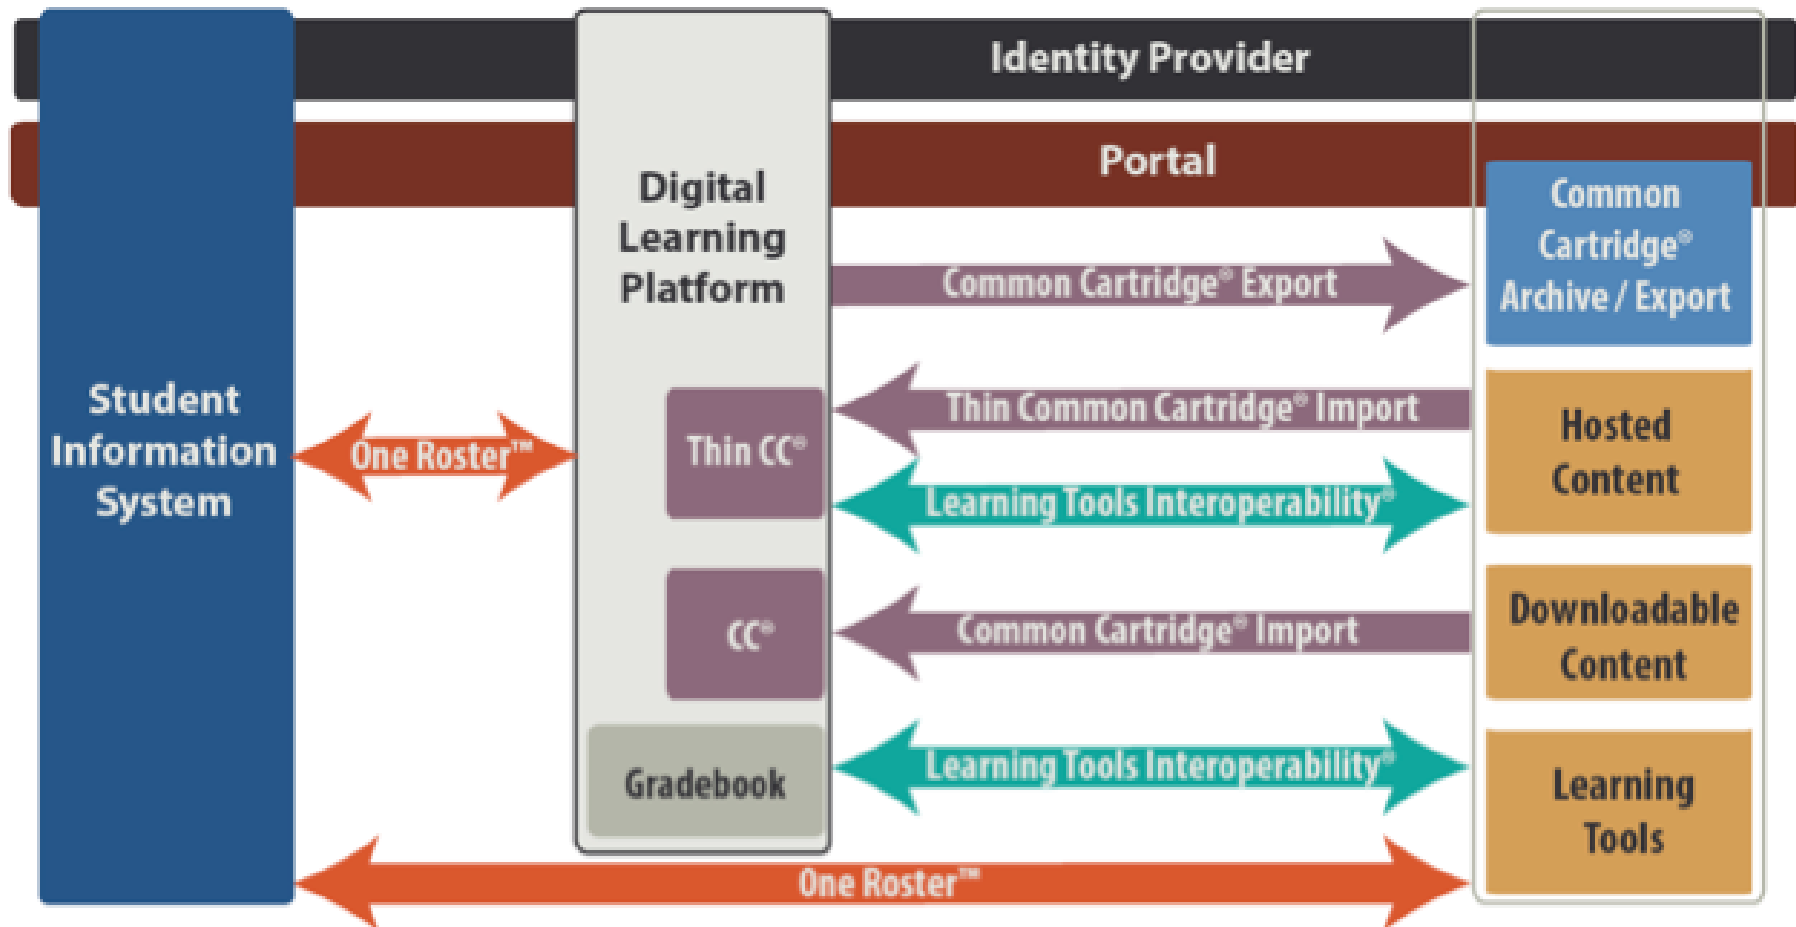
Identity Provider

Portal

Student Information System

Digital Learning Platform

Common Cartridge® Archive / Export

Common Cartridge® Export

One Roster™

Thin CC®

Thin Common Cartridge® Import

Hosted Content

Learning Tools Interoperability®

CC®

Common Cartridge® Import

Downloadable Content

Gradebook

Learning Tools Interoperability®

Learning Tools

One Roster™